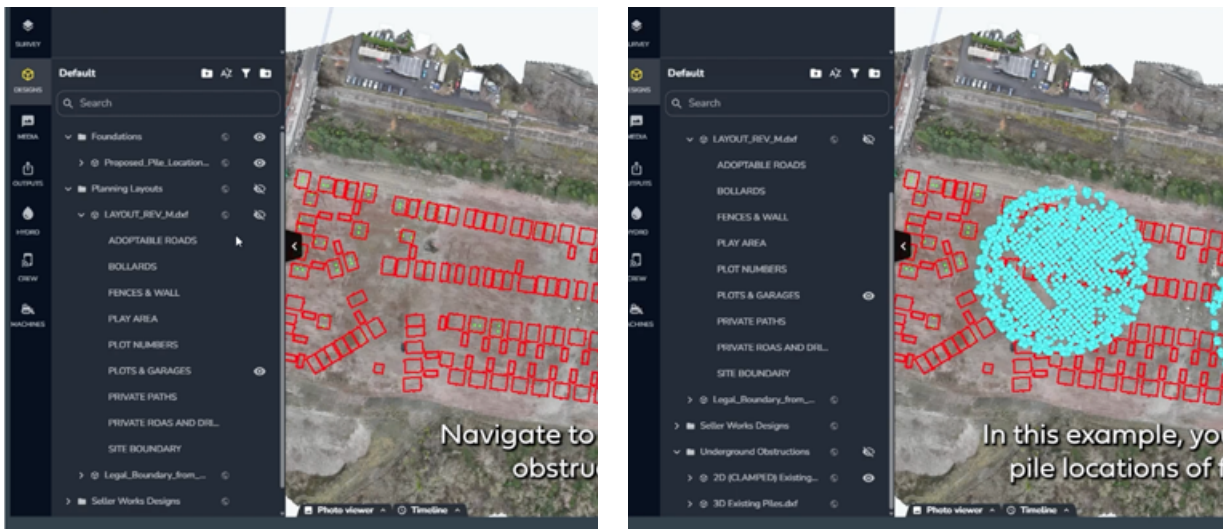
SURVEY
DESIGNS
MEDIA
OUTPUTS
HYDRO
CREW
MACHINES

Default
Search
Foundations
Proposed_Pile_Location...
Planning Layouts
LAYOUT_REV_M.dxf
ADOPTABLE ROADS
BOLLARDS
FENCES & WALL
PLAY AREA
PLOT NUMBERS
PLOTS & GARAGES
PRIVATE PATHS
PRIVATE ROAS AND DRI...
SITE BOUNDARY
Legal_Boundary_from_...
Seller Works Designs

Navigate to
obstru

Photo viewer
Timeline

SURVEY
DESIGNS
MEDIA
OUTPUTS
HYDRO
CREW
MACHINES

Default
Search
LAYOUT_REV_M.dxf
ADOPTABLE ROADS
BOLLARDS
FENCES & WALL
PLAY AREA
PLOT NUMBERS
PLOTS & GARAGES
PRIVATE PATHS
PRIVATE ROAS AND DRI...
SITE BOUNDARY
Legal_Boundary_from_...
Seller Works Designs
Underground Obstructions
2D (CLAMPED) Existing...
3D Existing Piles.dxf

In this example, you
pile locations of t

Photo viewer
Timeline